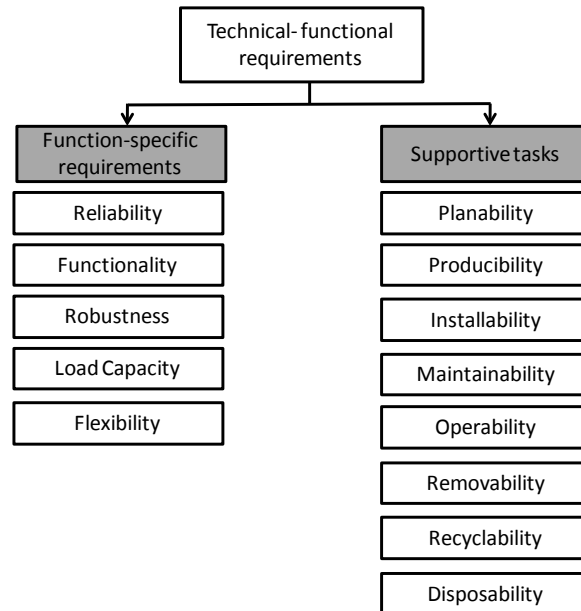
Technical- functional requirements

Function-specific requirements

Reliability

Functionality

Robustness

Load Capacity

Flexibility

Supportive tasks

Planability

Producibility

Installability

Maintainability

Operability

Removability

Recyclability

Disposability